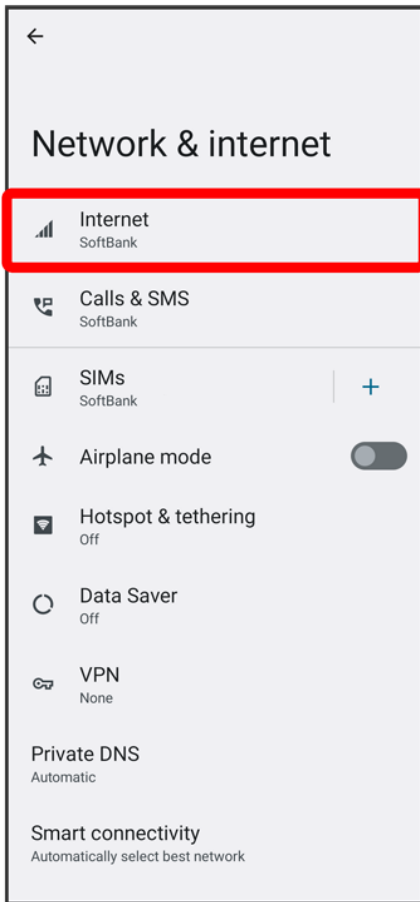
Network & internet

Internet
SoftBank

Calls & SMS
SoftBank

SIMs
SoftBank

+

Airplane mode

Hotspot & tethering
Off

Data Saver
Off

VPN
None

Private DNS
Automatic

Smart connectivity
Automatically select best network